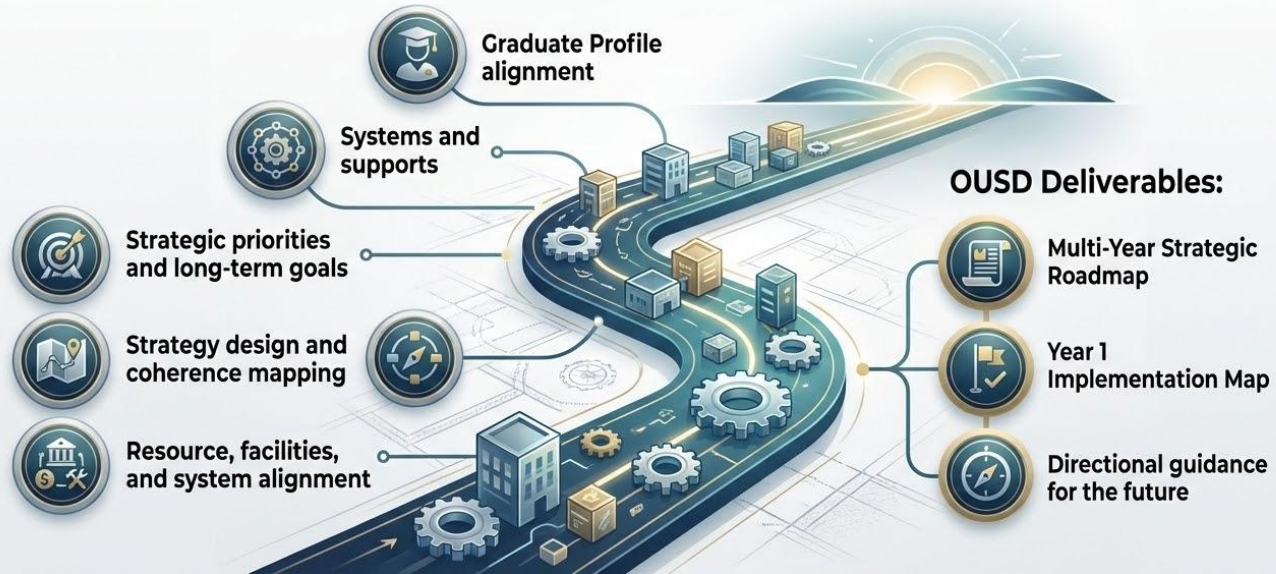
Graduate Profile alignment

Systems and supports

Strategic priorities and long-term goals

Strategy design and coherence mapping

Resource, facilities, and system alignment

OUSD Deliverables:

Multi-Year Strategic Roadmap

Year 1 Implementation Map

Directional guidance for the future